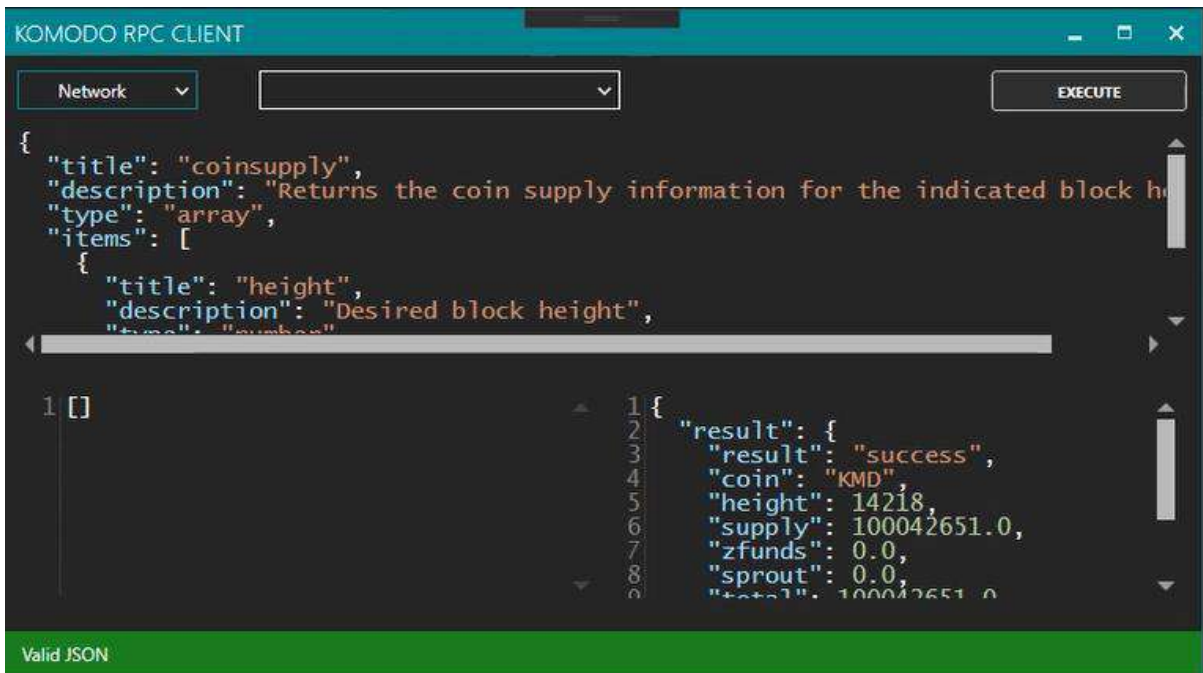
KOMODO RPC CLIENT

Network

EXECUTE

{
"title": "coinsupply",
"description": "Returns the coin supply information for the indicated block h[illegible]
"type": "array",
"items": [
{
"title": "height",
"description": "Desired block height",
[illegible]

1 []

1 {
2 "result": {
3 "result": "success",
4 "coin": "KMD",
5 "height": 14218,
6 "supply": 100042651.0,
7 "zfunds": 0.0,
8 "sprout": 0.0,
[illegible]

Valid JSON